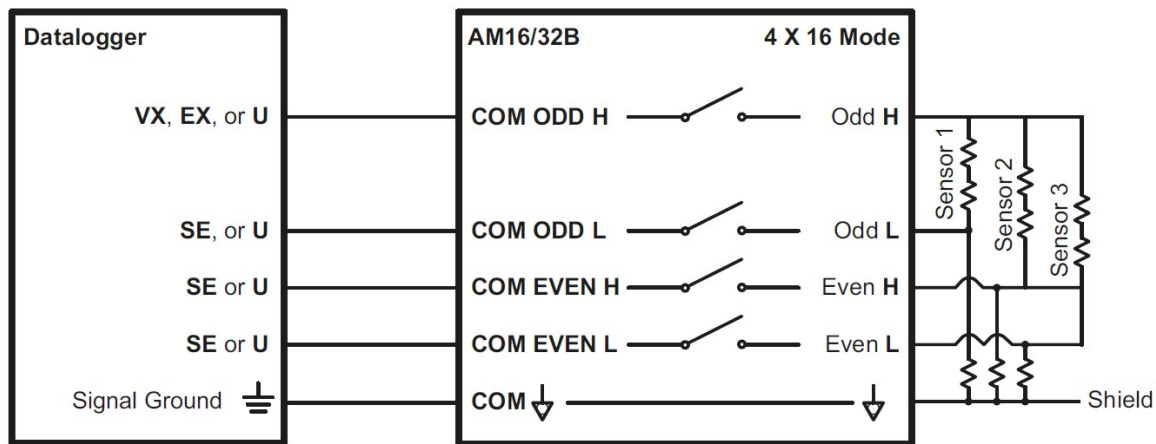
Datalogger

VX, EX, or U

SE, or U

SE or U

SE or U

Signal Ground

AM16/32B

4 X 16 Mode

COM ODD H

COM ODD L

COM EVEN H

COM EVEN L

COM

Odd H

Odd L

Even H

Even L

Sensor 1

Sensor 2

Sensor 3

Shield